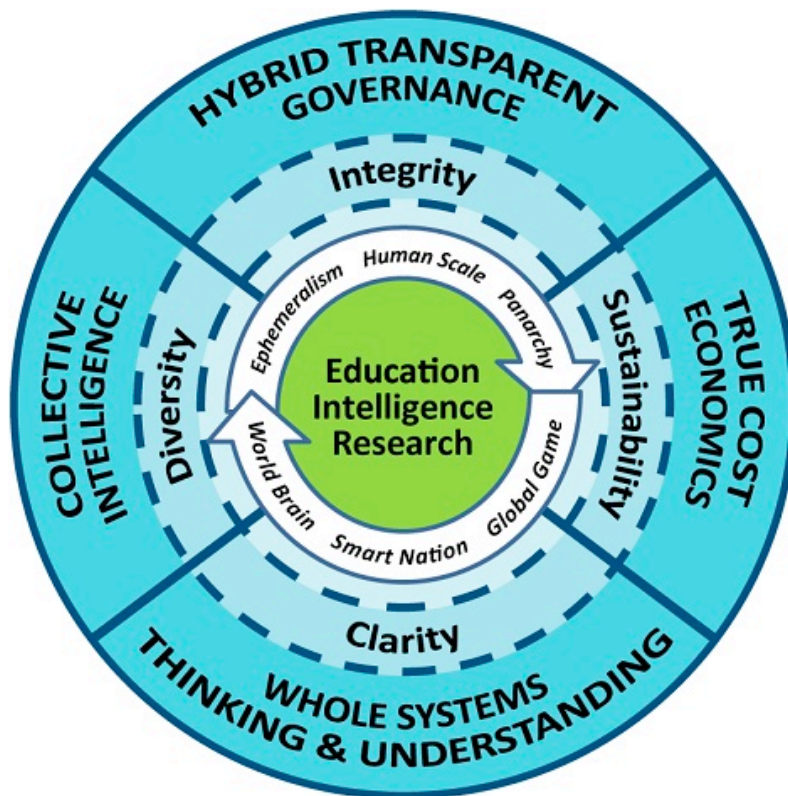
HYBRID TRANSPARENT GOVERNANCE

Integrity

COLLECTIVE INTELLIGENCE

Diversity

Ephemeralism

Human Scale

Panarchy

TRUE COST ECONOMICS

Sustainability

Education Intelligence Research

World Brain

Smart Nation

Global Game

Clarity

WHOLE SYSTEMS THINKING & UNDERSTANDING